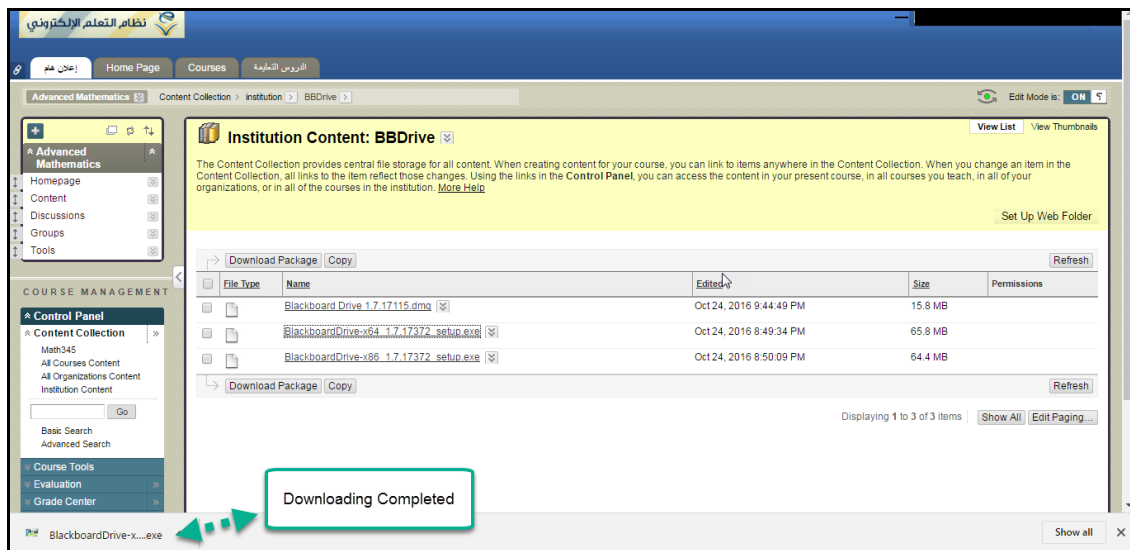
نظام التعلم الإلكتروني

إعلان هام | Home Page | Courses | الدروس التعليمية

Advanced Mathematics > Content Collection > institution > BBDrive

Edit Mode is: ON

Advanced Mathematics
Homepage
Content
Discussions
Groups
Tools

COURSE MANAGEMENT
Control Panel
Content Collection
Math345
All Courses Content
All Organizations Content
Institution Content
Go
Basic Search
Advanced Search
Course Tools
Evaluation
Grade Center

Institution Content: BBDrive

View List | View Thumbnails

The Content Collection provides central file storage for all content. When creating content for your course, you can link to items anywhere in the Content Collection. When you change an item in the Content Collection, all links to the item reflect those changes. Using the links in the **Control Panel**, you can access the content in your present course, in all courses you teach, in all of your organizations, or in all of the courses in the institution. More Help

Set Up Web Folder

Download Package | Copy | Refresh

| File Type | Name | Edited | Size | Permissions |
|---|---|---|---|---|
| | Blackboard Drive 1.7.17115.dmg | Oct 24, 2016 9:44:49 PM | 15.8 MB | |
| | BlackboardDrive-x64_1.7.17372_setup.exe | Oct 24, 2016 8:49:34 PM | 65.8 MB | |
| | BlackboardDrive-x86_1.7.17372_setup.exe | Oct 24, 2016 8:50:09 PM | 64.4 MB | |

Download Package | Copy | Refresh

Displaying 1 to 3 of 3 items | Show All | Edit Paging...

Downloading Completed

BlackboardDrive-x....exe

Show all